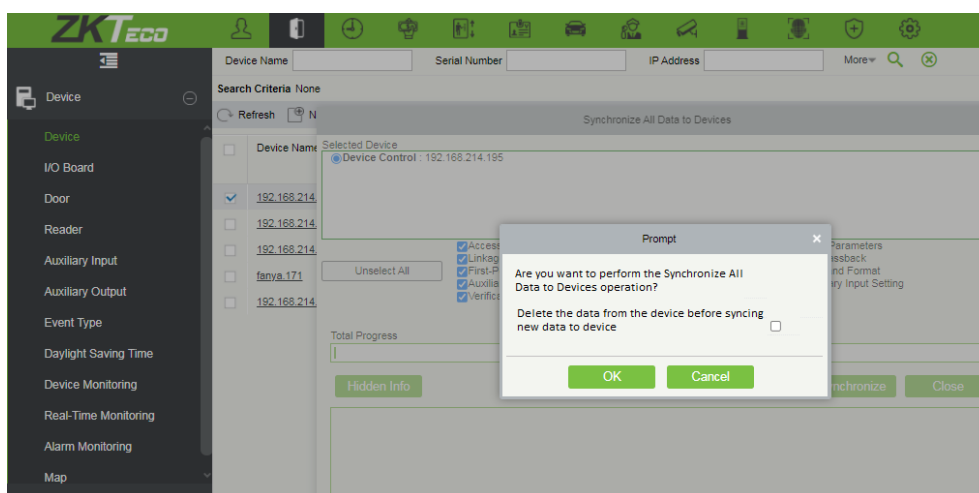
ZKTeco

Device Name Serial Number IP Address More

Device

Device
I/O Board
Door
Reader
Auxiliary Input
Auxiliary Output
Event Type
Daylight Saving Time
Device Monitoring
Real-Time Monitoring
Alarm Monitoring
Map

Search Criteria None

Refresh N

Device Name
192.168.214.
192.168.214.
192.168.214.
fanya.171
192.168.214.

Synchronize All Data to Devices

Selected Device
Device Control : 192.168.214.195

Unselect All

Access
Linkag
First-P
Auxilia
Verific

Parameters
ssback
nd Format
ry Input Setting

Total Progress

Hidden Info

nchronize Close

Prompt

Are you want to perform the Synchronize All Data to Devices operation?

Delete the data from the device before syncing new data to device

OK Cancel